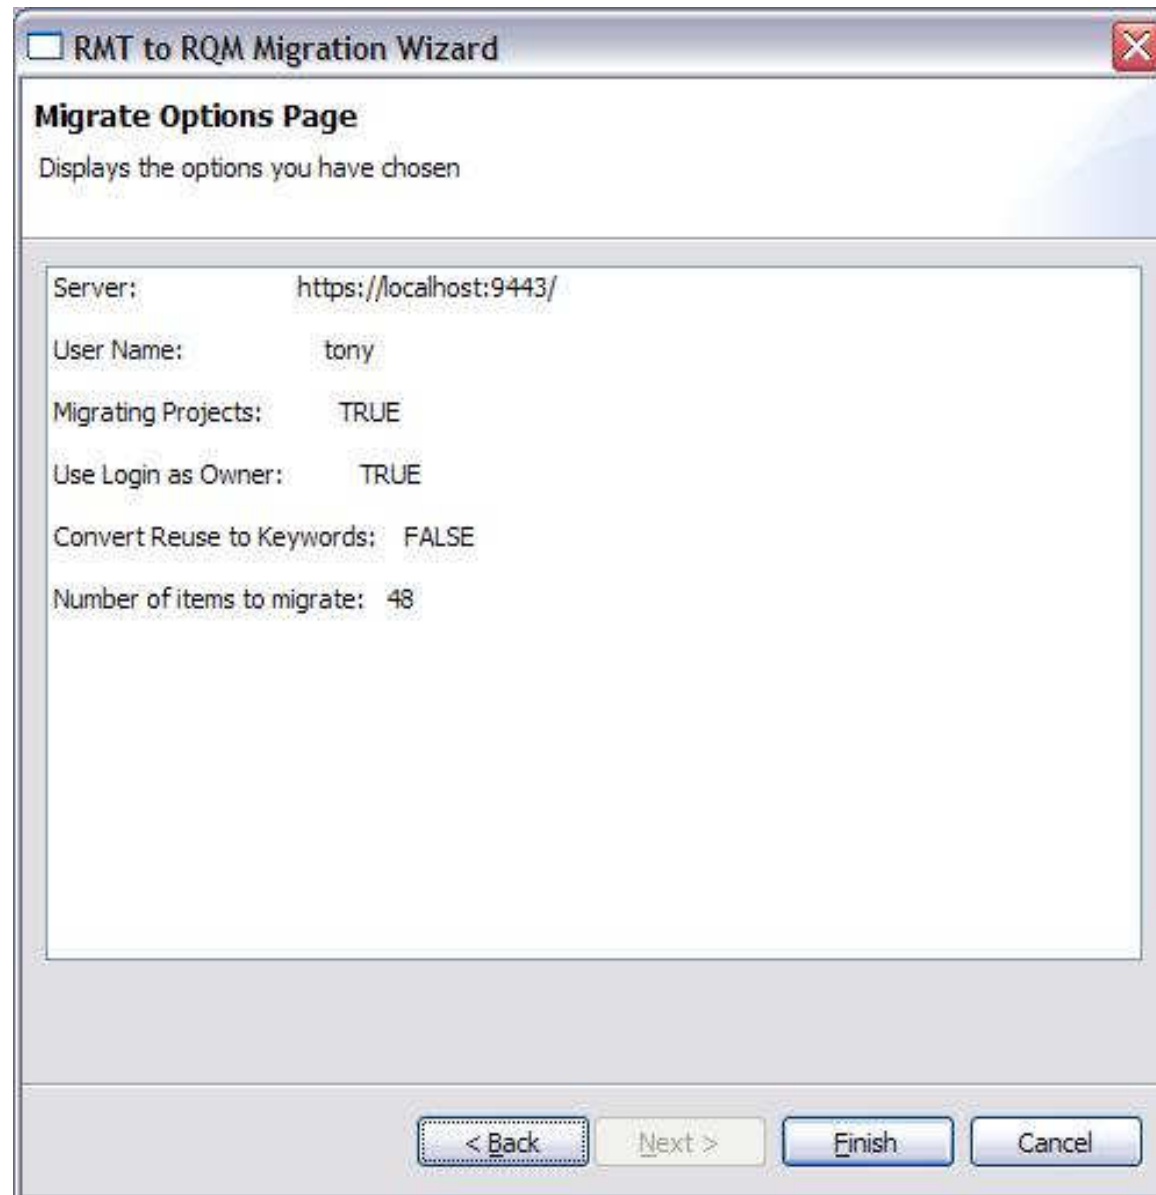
RMT to RQM Migration Wizard

Migrate Options Page

Displays the options you have chosen

Server: https://localhost:9443/

User Name: tony

Migrating Projects: TRUE

Use Login as Owner: TRUE

Convert Reuse to Keywords: FALSE

Number of items to migrate: 48

< Back Next > Finish Cancel